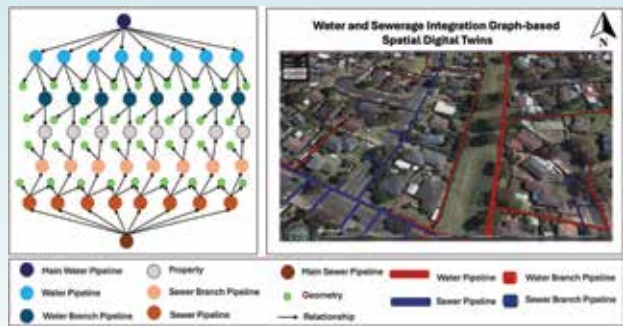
Water and Sewerage Integration Graph-based Spatial Digital Twins

N

Main Water Pipeline
Water Pipeline
Water Branch Pipeline
Property
Sewer Branch Pipeline
Sewer Pipeline
Main Sewer Pipeline
Geometry
Relationship
Water Pipeline
Sewer Pipeline
Water Branch Pipeline
Sewer Branch Pipeline